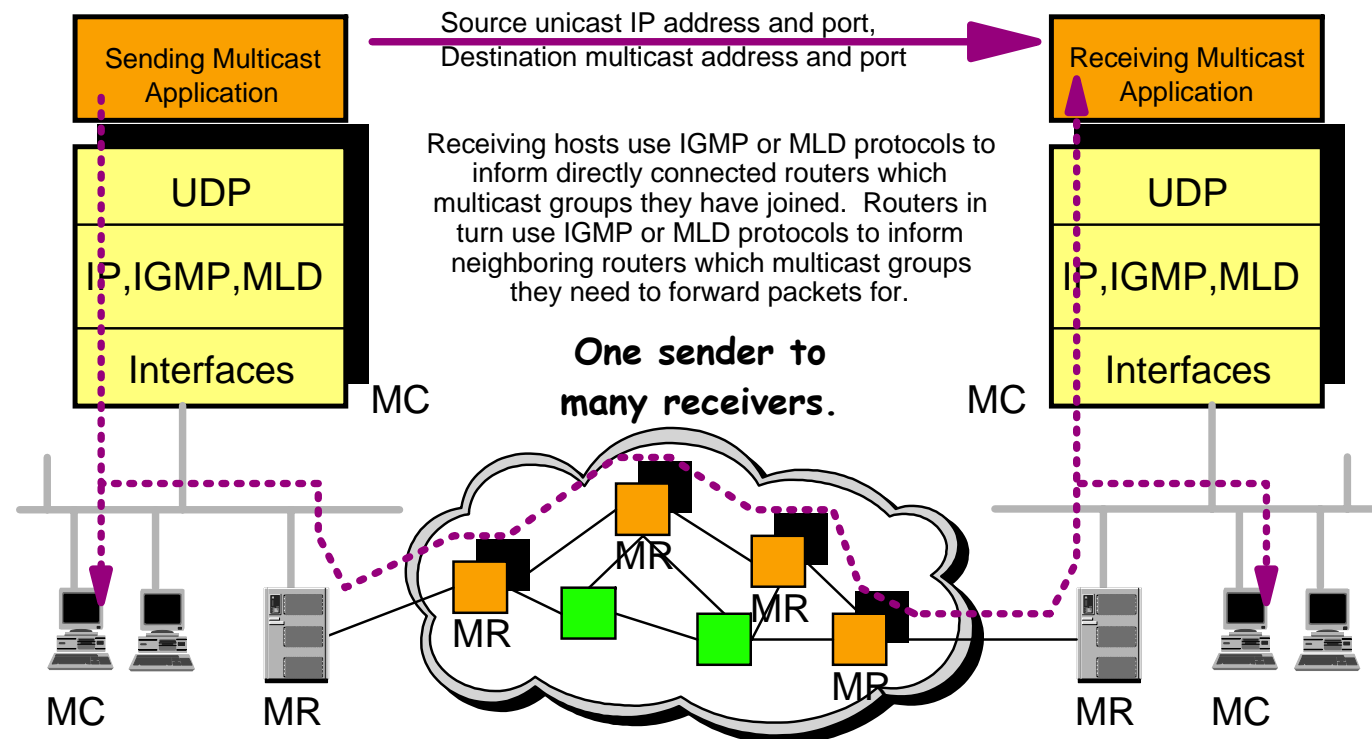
Sending Multicast Application

Source unicast IP address and port, Destination multicast address and port

Receiving Multicast Application

UDP

IP,IGMP,MLD

Interfaces

Receiving hosts use IGMP or MLD protocols to inform directly connected routers which multicast groups they have joined. Routers in turn use IGMP or MLD protocols to inform neighboring routers which multicast groups they need to forward packets for.

UDP

IP,IGMP,MLD

Interfaces

One sender to many receivers.

MC

MC

MR

MR

MR

MR

MC

MR

MR

MC